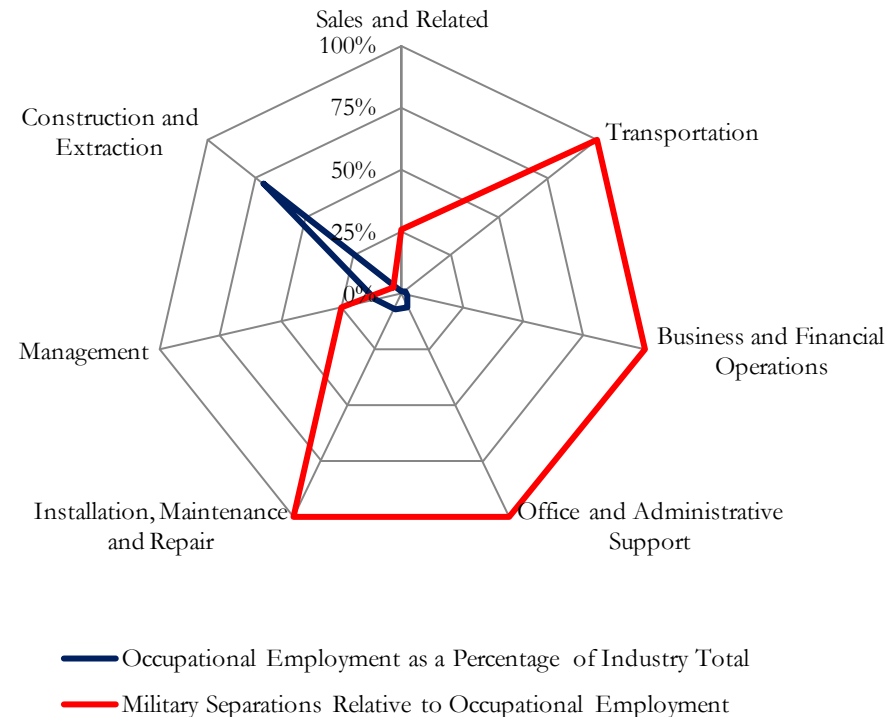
Sales and Related

100%

75%

50%

25%

0%

Transportation

Business and Financial Operations

Office and Administrative Support

Installation, Maintenance and Repair

Management

Construction and Extraction

Occupational Employment as a Percentage of Industry Total

Military Separations Relative to Occupational Employment